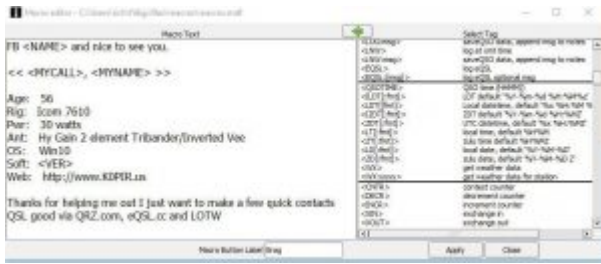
Macro editor - C:\Users\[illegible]

Macro Text

FB <NAME> and nice to see you.

<< <MYCALL>, <MYNAME> >>

Age: 56
Rig: Icom 7610
Pwr: 30 watts
Ant: Hy Gain 2 element Tribander/Inverted Vee
OS: Win10
Soft: <VER>
Web: http://www.KDPIR.us

Thanks for helping me out I just want to make a few quick contacts
QSL good via QRZ.com, eQSL.cc and LOTW

Select Tag

| | |
|---|---|
| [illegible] | save QSO data, append msg to notes |
| <LOG> | log at unit time |
| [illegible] | save QSO data, append msg to notes |
| <EQSL> | log eQSL |
| <EQSL:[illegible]> | log eQSL optional msg |
| <QSOTIME> | QSO time (HHMM) |
| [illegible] | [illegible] |
| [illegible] | Local datetime, default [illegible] |
| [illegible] | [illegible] |
| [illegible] | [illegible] |
| <LT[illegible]> | local time, default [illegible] |
| <ZT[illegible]> | zulu time default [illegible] |
| <LD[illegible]> | local date, default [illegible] |
| <ZD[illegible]> | zulu date, default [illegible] |
| <WX> | get weather data |
| <WX:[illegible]> | get weather data for station |
| <CNTR> | contest counter |
| <DECR> | decrement counter |
| <INCR> | increment counter |
| <XIN> | exchange in |
| <XOUT> | exchange out |

Macro Button Label brag

Apply

Close